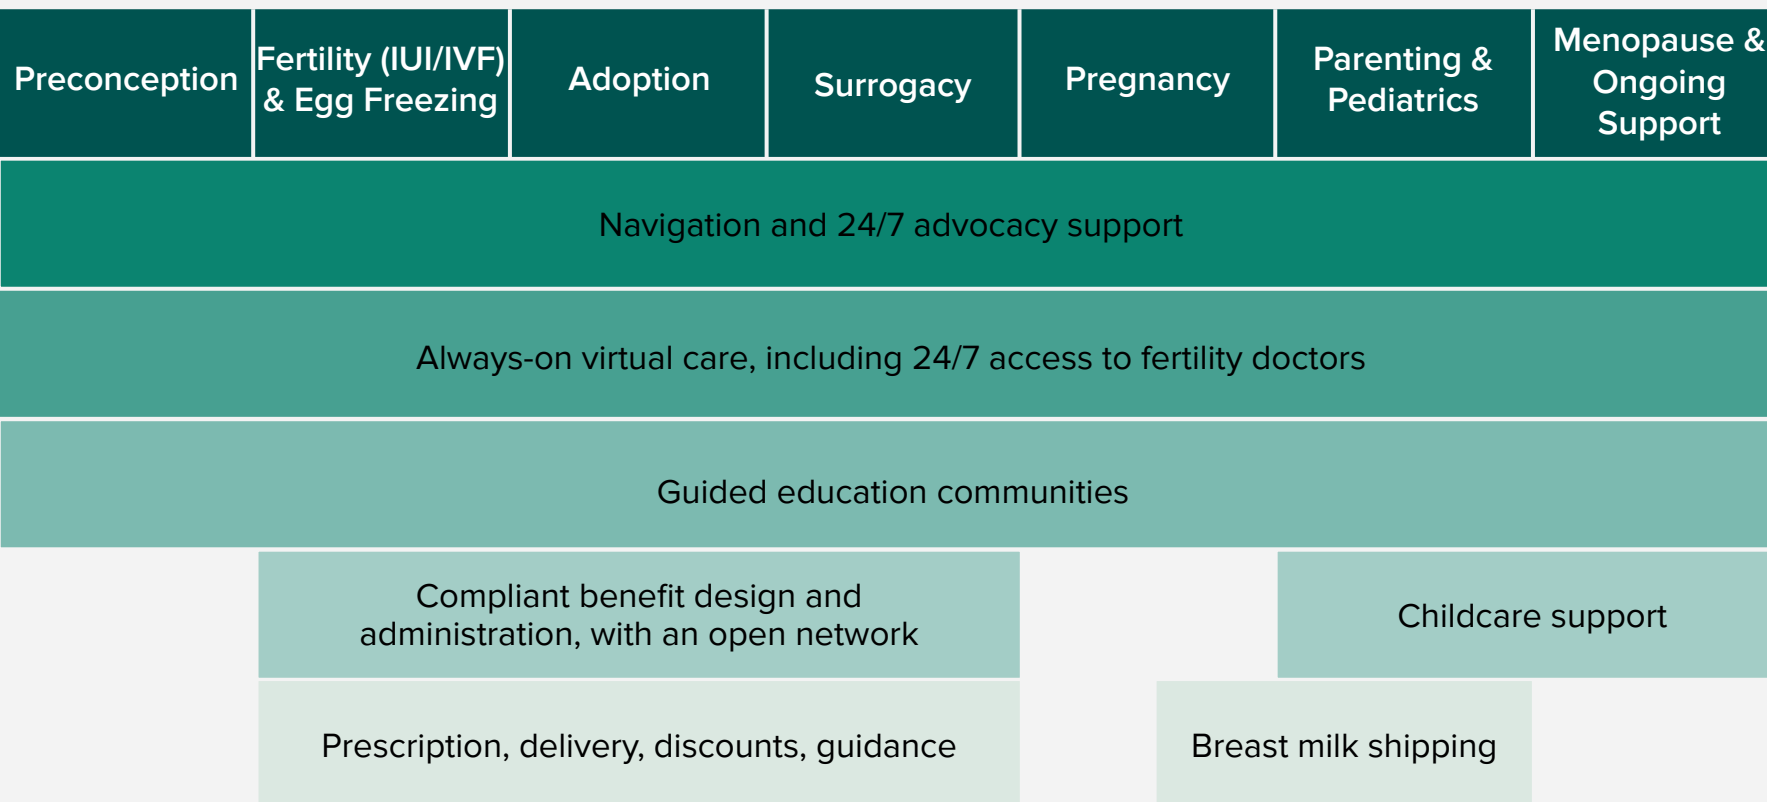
Preconception

Fertility (IUI/IVF) & Egg Freezing

Adoption

Surrogacy

Pregnancy

Parenting & Pediatrics

Menopause & Ongoing Support

Navigation and 24/7 advocacy support

Always-on virtual care, including 24/7 access to fertility doctors

Guided education communities

Compliant benefit design and administration, with an open network

Childcare support

Prescription, delivery, discounts, guidance

Breast milk shipping